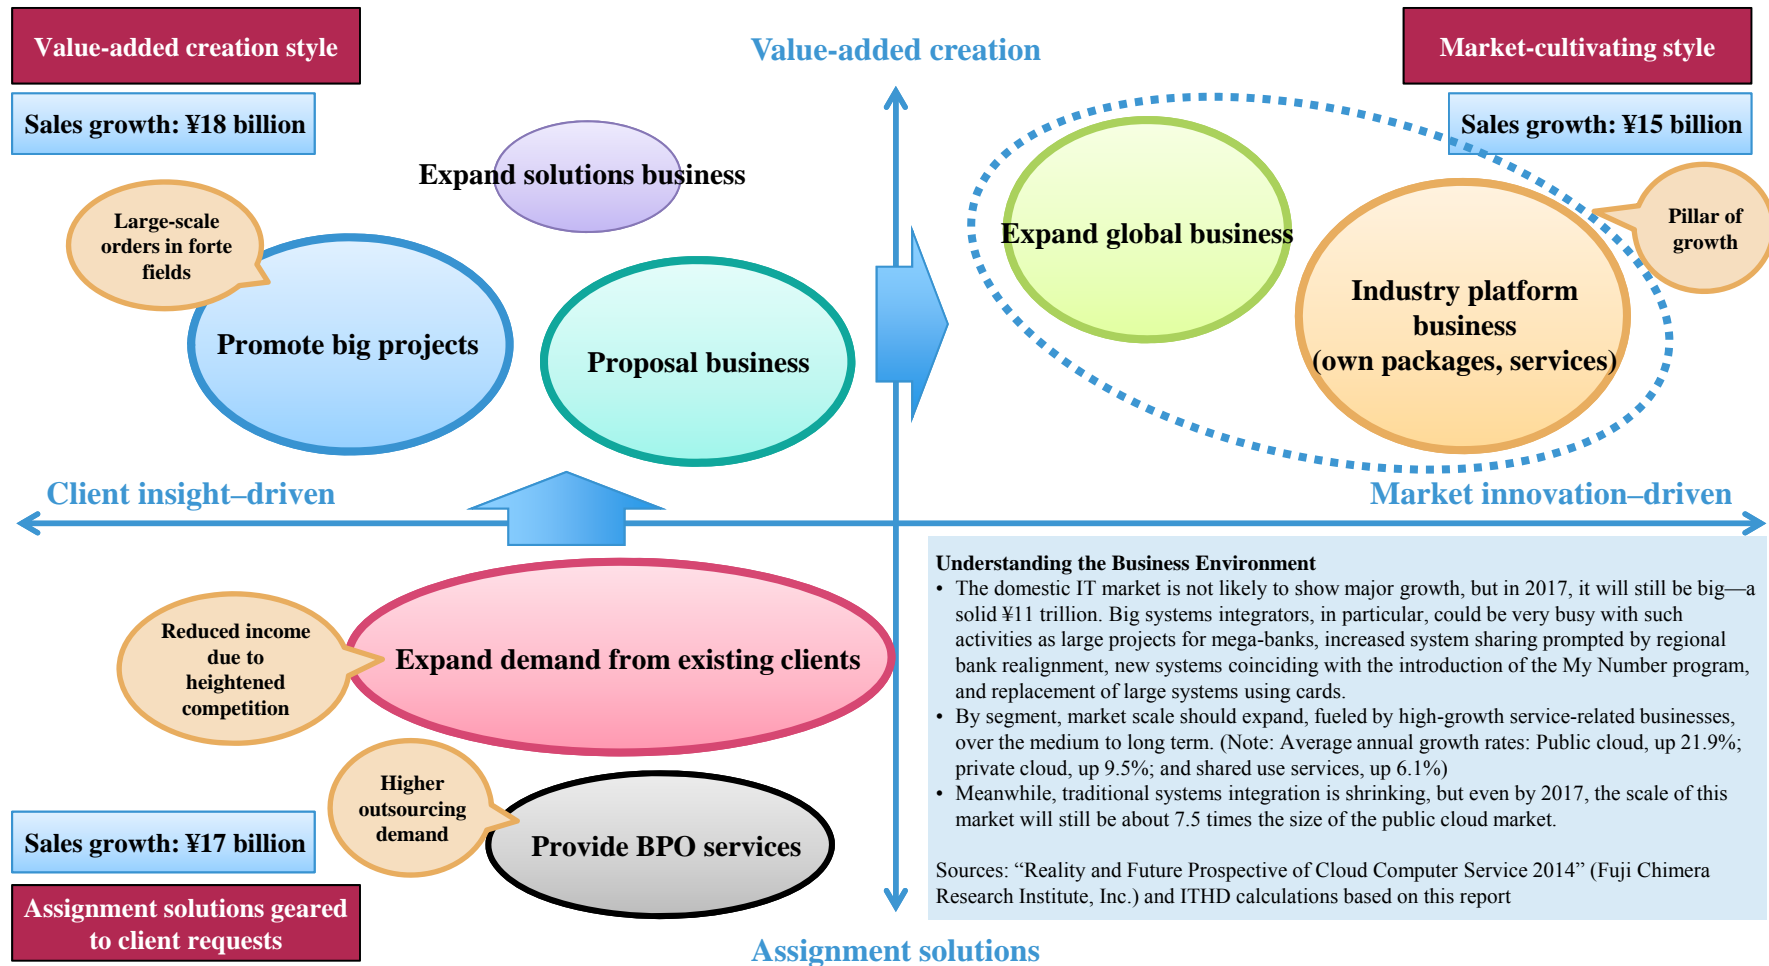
Value-added creation style

Value-added creation

Market-cultivating style

Sales growth: ¥18 billion

Sales growth: ¥15 billion

Expand solutions business

Large-scale orders in forte fields

Promote big projects

Proposal business

Expand global business

Industry platform business (own packages, services)

Pillar of growth

Client insight–driven

Market innovation–driven

Reduced income due to heightened competition

Expand demand from existing clients

Higher outsourcing demand

Provide BPO services

Sales growth: ¥17 billion

Assignment solutions geared to client requests

Understanding the Business Environment
• The domestic IT market is not likely to show major growth, but in 2017, it will still be big—a solid ¥11 trillion. Big systems integrators, in particular, could be very busy with such activities as large projects for mega-banks, increased system sharing prompted by regional bank realignment, new systems coinciding with the introduction of the My Number program, and replacement of large systems using cards.
• By segment, market scale should expand, fueled by high-growth service-related businesses, over the medium to long term. (Note: Average annual growth rates: Public cloud, up 21.9%; private cloud, up 9.5%; and shared use services, up 6.1%)
• Meanwhile, traditional systems integration is shrinking, but even by 2017, the scale of this market will still be about 7.5 times the size of the public cloud market.

Sources: “Reality and Future Prospective of Cloud Computer Service 2014” (Fuji Chimera Research Institute, Inc.) and ITHD calculations based on this report

Assignment solutions